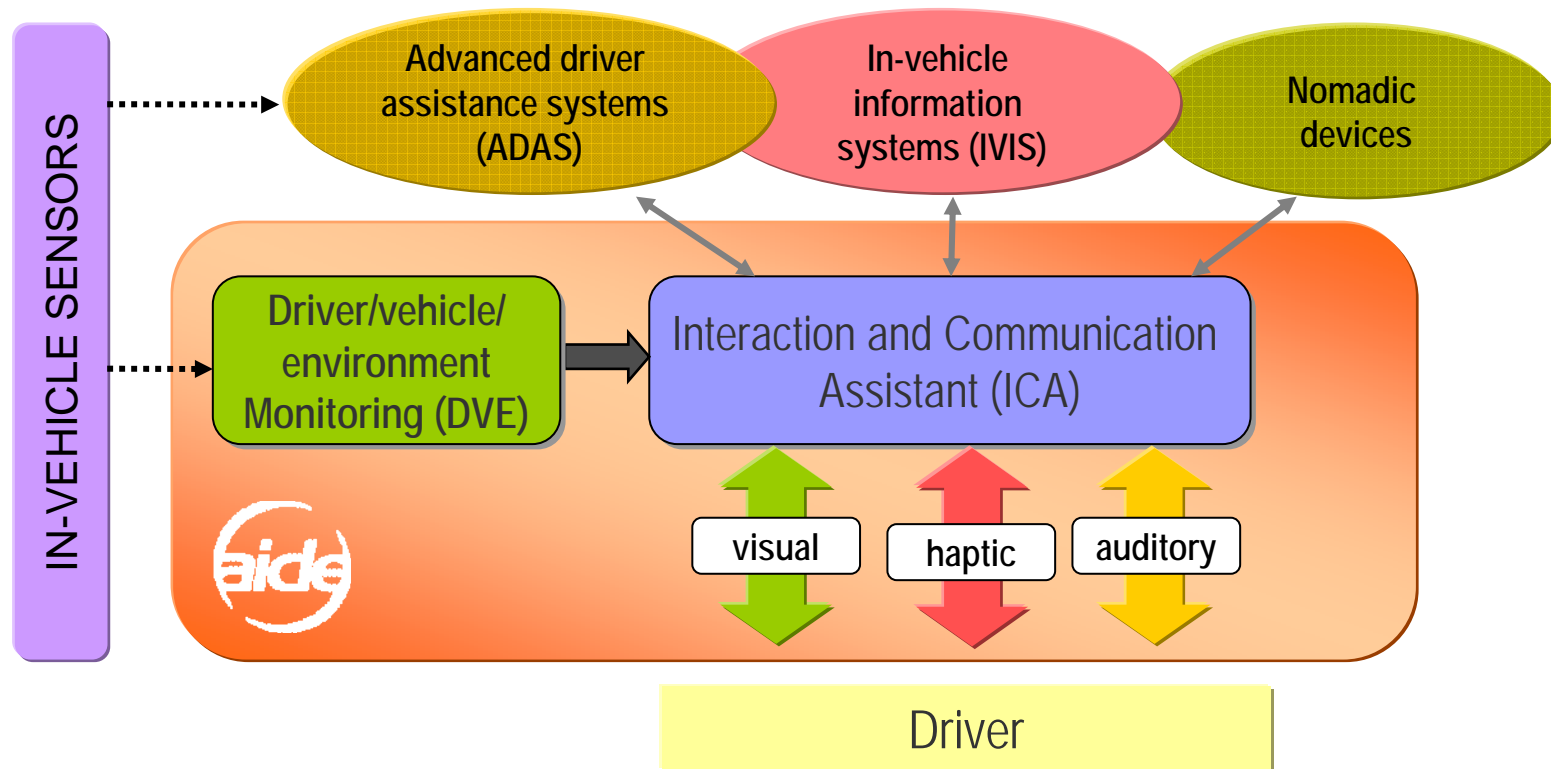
IN-VEHICLE SENSORS

Advanced driver assistance systems (ADAS)

In-vehicle information systems (IVIS)

Nomadic devices

Driver/vehicle/ environment Monitoring (DVE)

Interaction and Communication Assistant (ICA)

aide

visual

haptic

auditory

Driver